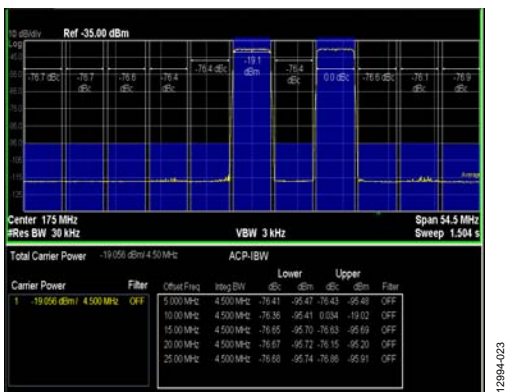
10 dB/div Ref -35.00 dBm

Log

-76.7 dBc

-76.7 dBc

-76.6 dBc

-76.4 dBc

-76.4 dBc

-19.1 dBm

-76.4 dBc

0.0 dBc

-76.6 dBc

-76.1 dBc

-76.9 dBc

Average

Center 175 MHz
#Res BW 30 kHz

VBW 3 kHz

Span 54.5 MHz
Sweep 1.504 s

Total Carrier Power -19.056 dBm/ 4.50 MHz

ACP-IBW

Carrier Power Filter

1 -19.056 dBm / 4.500 MHz OFF

| Offset Freq | Integ BW | Lower dBc | Lower dBm | Upper dBc | Upper dBm | Filter |
|---|---|---|---|---|---|---|
| 5.000 MHz | 4.500 MHz | -76.41 | -95.47 | -76.43 | -95.48 | OFF |
| 10.00 MHz | 4.500 MHz | -76.36 | -95.41 | 0.034 | -19.02 | OFF |
| 15.00 MHz | 4.500 MHz | -76.65 | -95.70 | -76.63 | -95.69 | OFF |
| 20.00 MHz | 4.500 MHz | -76.67 | -95.72 | -76.15 | -95.20 | OFF |
| 25.00 MHz | 4.500 MHz | -76.68 | -95.74 | -76.86 | -95.91 | OFF |

12994-023